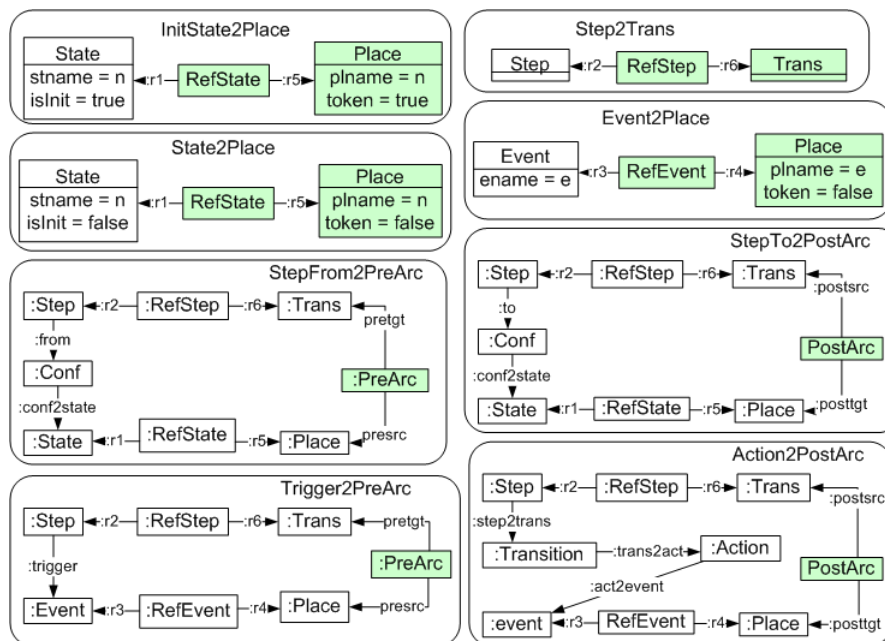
InitState2Place

State
stname = n
isInit = true
:r1
RefState
:r5
Place
plname = n
token = true

State2Place

State
stname = n
isInit = false
:r1
RefState
:r5
Place
plname = n
token = false

StepFrom2PreArc

:Step
:r2
:RefStep
:r6
:Trans
pretgt
:from
:Conf
:PreArc
:conf2state
:State
:r1
:RefState
:r5
:Place
presrc

Trigger2PreArc

:Step
:r2
:RefStep
:r6
:Trans
pretgt
:trigger
:PreArc
:Event
:r3
:RefEvent
:r4
:Place
presrc

Step2Trans

Step
:r2
RefStep
:r6
Trans

Event2Place

Event
ename = e
:r3
RefEvent
:r4
Place
plname = e
token = false

StepTo2PostArc

:Step
:r2
:RefStep
:r6
:Trans
:to
:postsrc
:Conf
PostArc
:conf2state
:State
:r1
:RefState
:r5
:Place
:posttgt

Action2PostArc

:Step
:r2
:RefStep
:r6
:Trans
:step2trans
:postsrc
:Transition
:trans2act
:Action
:act2event
PostArc
:event
:r3
RefEvent
:r4
:Place
:posttgt